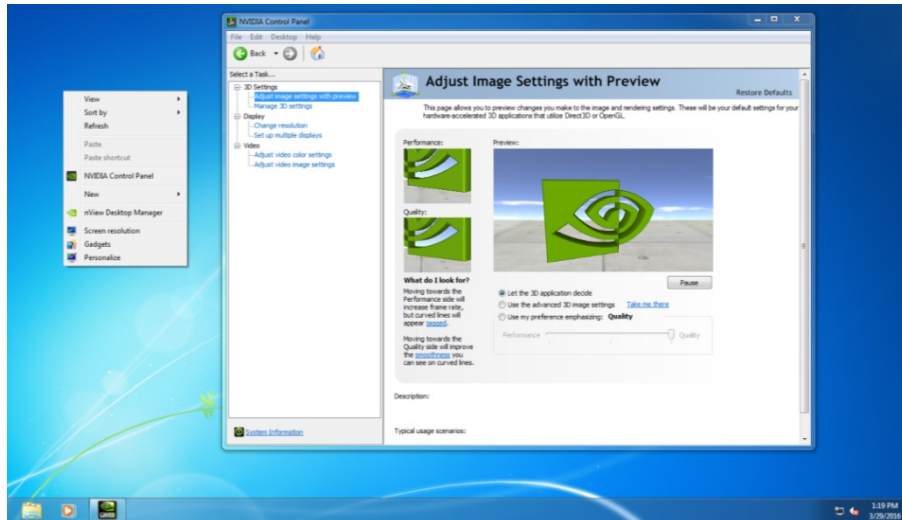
View
Sort by
Refresh
Paste
Paste shortcut
NVIDIA Control Panel
New
nView Desktop Manager
Screen resolution
Gadgets
Personalize

NVIDIA Control Panel
File Edit Desktop Help
Back
Select a Task...
3D Settings
Adjust image settings with preview
Manage 3D settings
Display
Change resolution
Set up multiple displays
Video
Adjust video color settings
Adjust video image settings
System Information

Adjust Image Settings with Preview
Restore Defaults
This page allows you to preview changes you make to the image and rendering settings. These will be your default settings for your hardware-accelerated 3D applications that utilize Direct3D or OpenGL.
Performance:
Preview:
Quality:
What do I look for?
Moving towards the Performance side will increase frame rate, but curved lines will appear jagged.
Moving towards the Quality side will improve the smoothness you can see on curved lines.
Pause
Let the 3D application decide
Use the advanced 3D image settings Take me there
Use my preference emphasizing: Quality
Performance Quality
Description:
Typical usage scenarios:

1:19 PM
3/29/2016